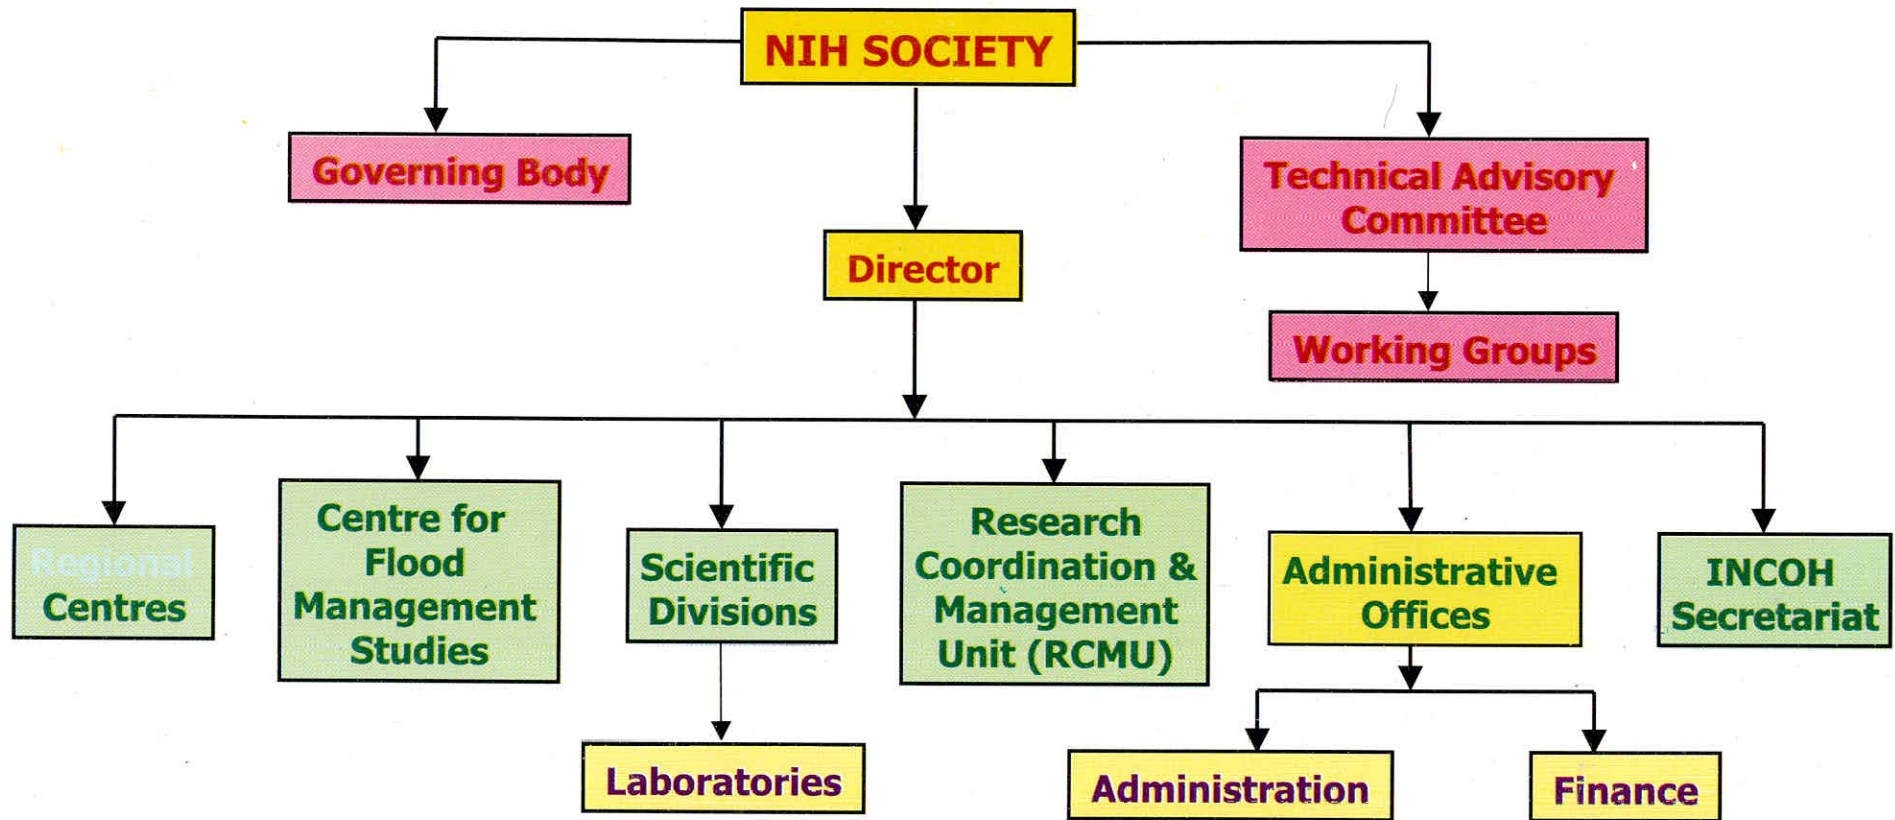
NIH SOCIETY

Governing Body

Technical Advisory Committee

Director

Working Groups

Regional Centres

Centre for Flood Management Studies

Scientific Divisions

Research Coordination & Management Unit (RCMU)

Administrative Offices

INCOH Secretariat

Laboratories

Administration

Finance